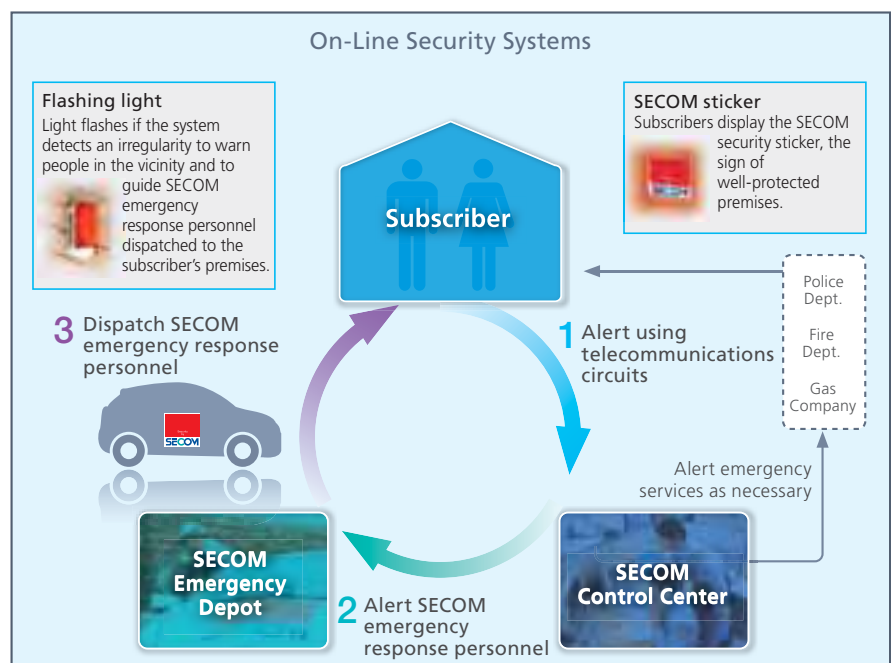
On-Line Security Systems

Flashing light
Light flashes if the system detects an irregularity to warn people in the vicinity and to guide SECOM emergency response personnel dispatched to the subscriber's premises.

SECOM sticker
Subscribers display the SECOM security sticker, the sign of well-protected premises.

Subscriber

Police Dept.

Fire Dept.

Gas Company

1 Alert using telecommunications circuits

3 Dispatch SECOM emergency response personnel

SECOM

Alert emergency services as necessary

SECOM Emergency Depot

SECOM Control Center

2 Alert SECOM emergency response personnel